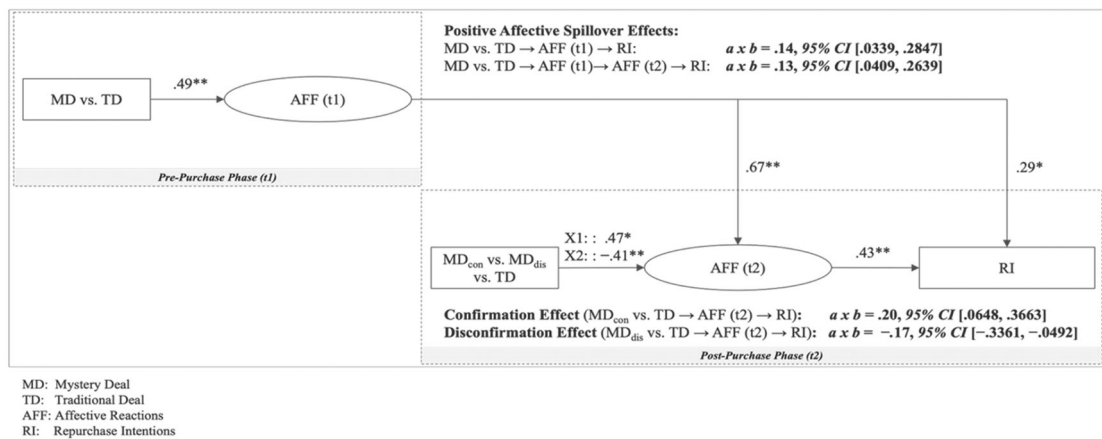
Positive Affective Spillover Effects:
MD vs. TD → AFF (t1) → RI: $a \times b$ = .14, 95% CI [.0339, .2847]
MD vs. TD → AFF (t1)→ AFF (t2) → RI: $a \times b$ = .13, 95% CI [.0409, .2639]

MD vs. TD

.49**

AFF (t1)

Pre-Purchase Phase (t1)

.67**

.29*

$MD_{con}$ vs. $MD_{dis}$ vs. TD

X1: : .47*
X2: : −.41**

AFF (t2)

.43**

RI

Confirmation Effect ($MD_{con}$ vs. TD → AFF (t2) → RI): $a \times b$ = .20, 95% CI [.0648, .3663]
Disconfirmation Effect ($MD_{dis}$ vs. TD → AFF (t2) → RI): $a \times b$ = −.17, 95% CI [−.3361, −.0492]

Post-Purchase Phase (t2)

MD: Mystery Deal
TD: Traditional Deal
AFF: Affective Reactions
RI: Repurchase Intentions